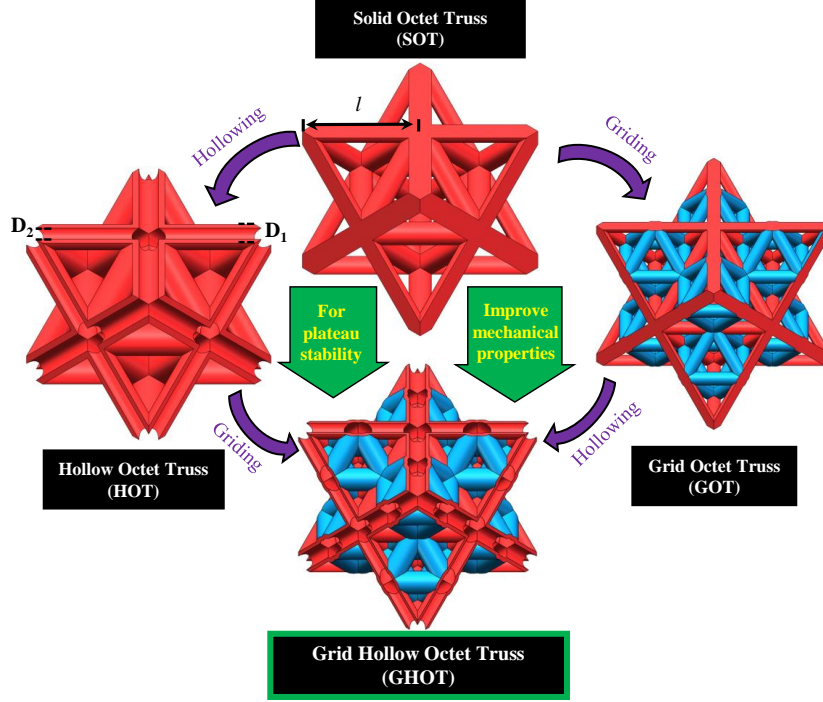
Solid Octet Truss
(SOT)

Hollowing

$l$

Griding

$D_2$

$D_1$

For plateau stability

Improve mechanical properties

Griding

Hollowing

Hollow Octet Truss
(HOT)

Grid Octet Truss
(GOT)

Grid Hollow Octet Truss
(GHOT)